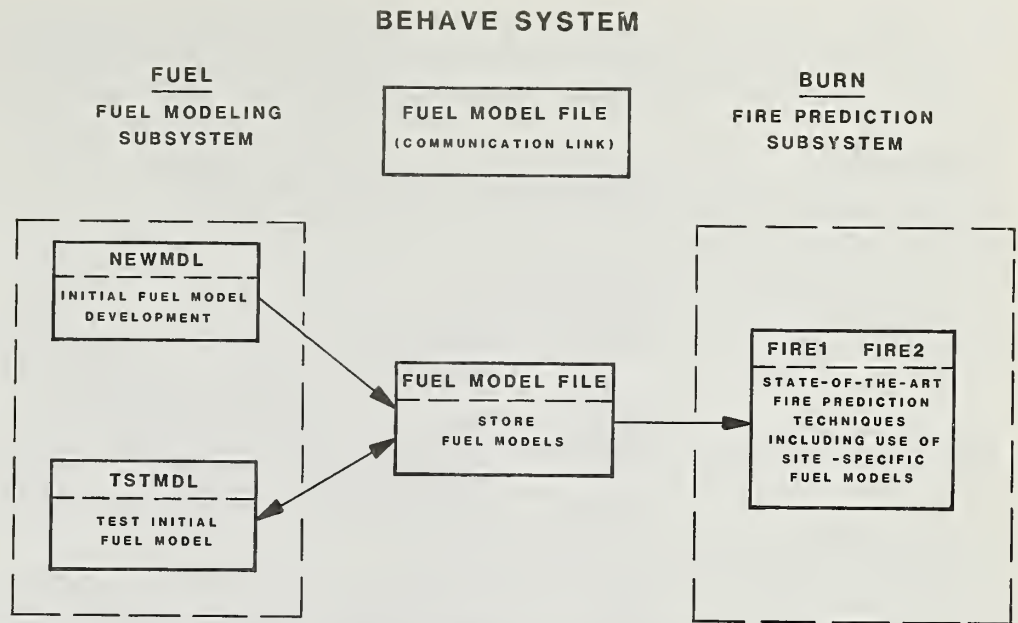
BEHAVE SYSTEM

FUEL
FUEL MODELING SUBSYSTEM

FUEL MODEL FILE
(COMMUNICATION LINK)

BURN
FIRE PREDICTION SUBSYSTEM

NEWMDL
INITIAL FUEL MODEL DEVELOPMENT

TSTMDL
TEST INITIAL FUEL MODEL

FUEL MODEL FILE
STORE FUEL MODELS

FIRE1 FIRE2
STATE-OF-THE-ART FIRE PREDICTION TECHNIQUES INCLUDING USE OF SITE -SPECIFIC FUEL MODELS